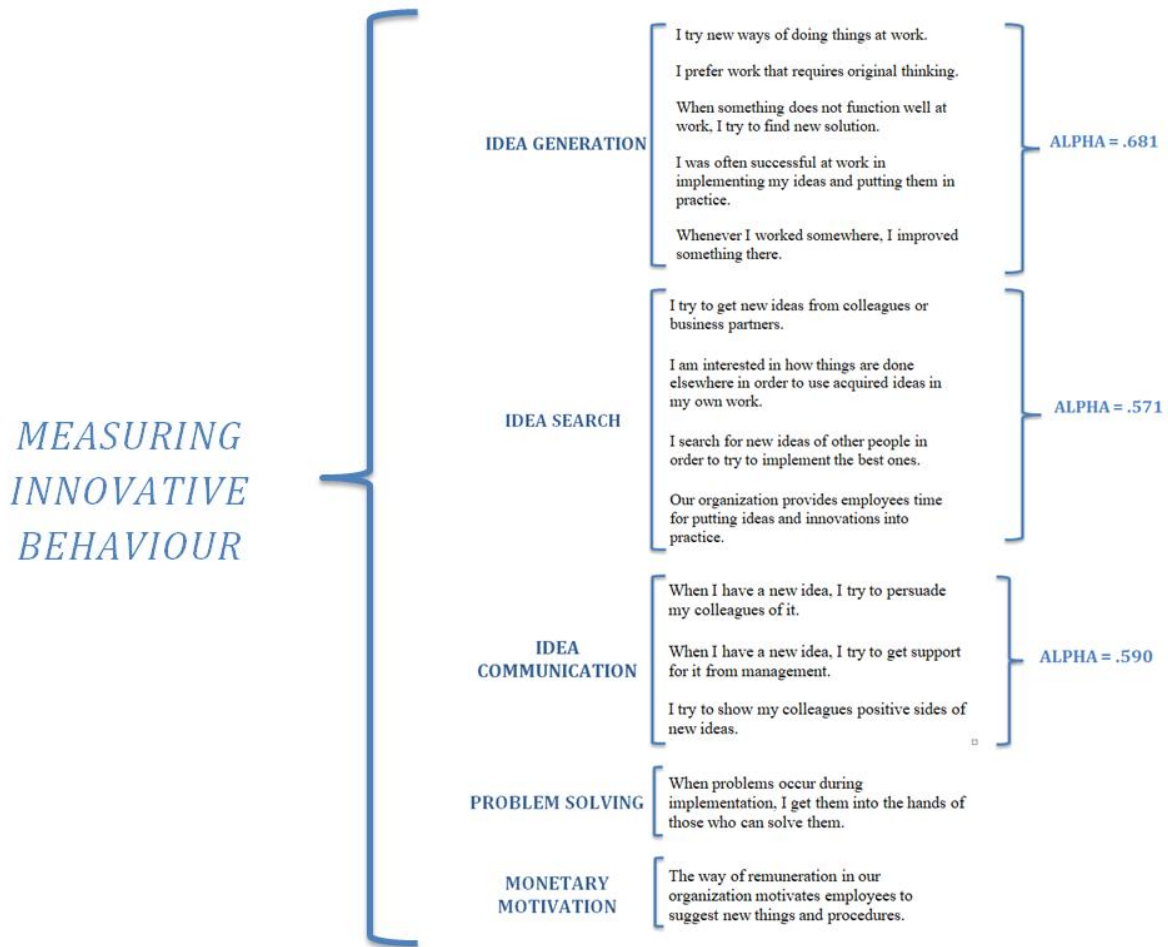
MEASURING INNOVATIVE BEHAVIOUR

IDEA GENERATION

I try new ways of doing things at work.

I prefer work that requires original thinking.

When something does not function well at work, I try to find new solution.

I was often successful at work in implementing my ideas and putting them in practice.

Whenever I worked somewhere, I improved something there.

ALPHA = .681

IDEA SEARCH

I try to get new ideas from colleagues or business partners.

I am interested in how things are done elsewhere in order to use acquired ideas in my own work.

I search for new ideas of other people in order to try to implement the best ones.

Our organization provides employees time for putting ideas and innovations into practice.

ALPHA = .571

IDEA COMMUNICATION

When I have a new idea, I try to persuade my colleagues of it.

When I have a new idea, I try to get support for it from management.

I try to show my colleagues positive sides of new ideas.

ALPHA = .590

PROBLEM SOLVING

When problems occur during implementation, I get them into the hands of those who can solve them.

MONETARY MOTIVATION

The way of remuneration in our organization motivates employees to suggest new things and procedures.